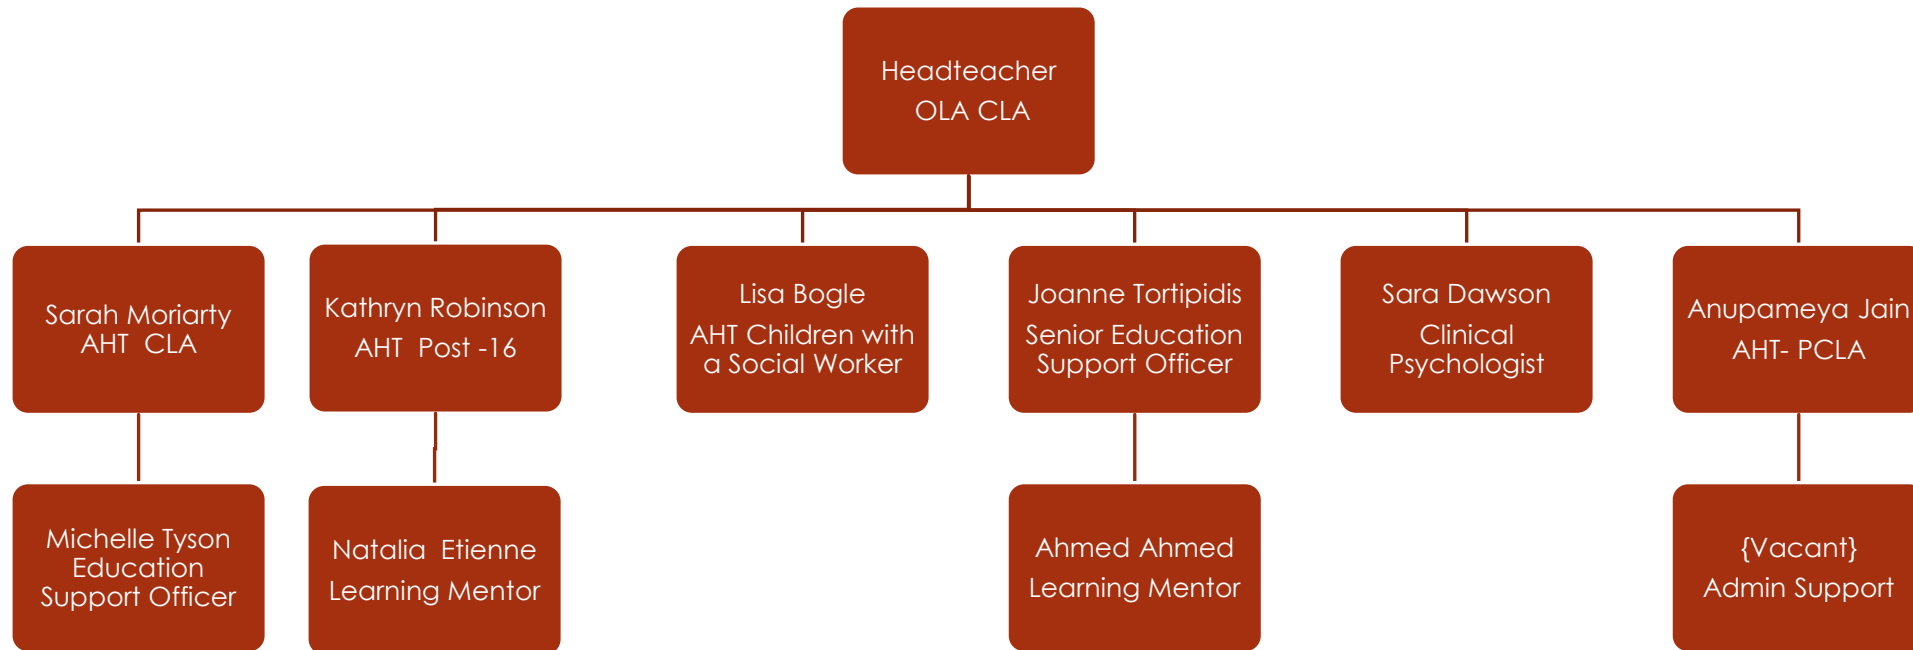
Headteacher
OLA CLA

Sarah Moriarty
AHT CLA

Kathryn Robinson
AHT Post -16

Lisa Bogle
AHT Children with a Social Worker

Joanne Tortipidis
Senior Education Support Officer

Sara Dawson
Clinical Psychologist

Anupameya Jain
AHT- PCLA

Michelle Tyson
Education Support Officer

Natalia Etienne
Learning Mentor

Ahmed Ahmed
Learning Mentor

{Vacant}
Admin Support